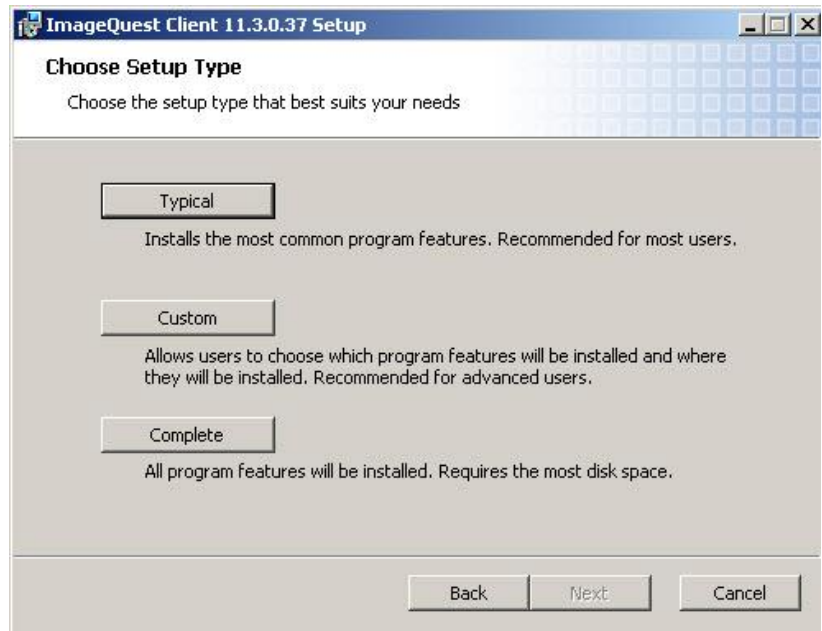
ImageQuest Client 11.3.0.37 Setup

Choose Setup Type

Choose the setup type that best suits your needs

Typical

Installs the most common program features. Recommended for most users.

Custom

Allows users to choose which program features will be installed and where they will be installed. Recommended for advanced users.

Complete

All program features will be installed. Requires the most disk space.

Back

Next

Cancel